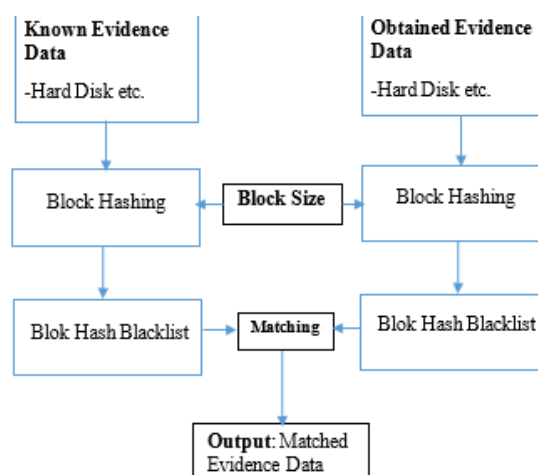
Known Evidence Data

-Hard Disk etc.

Obtained Evidence Data

-Hard Disk etc.

Block Hashing

Block Size

Block Hashing

Blok Hash Blacklist

Matching

Blok Hash Blacklist

Output: Matched Evidence Data